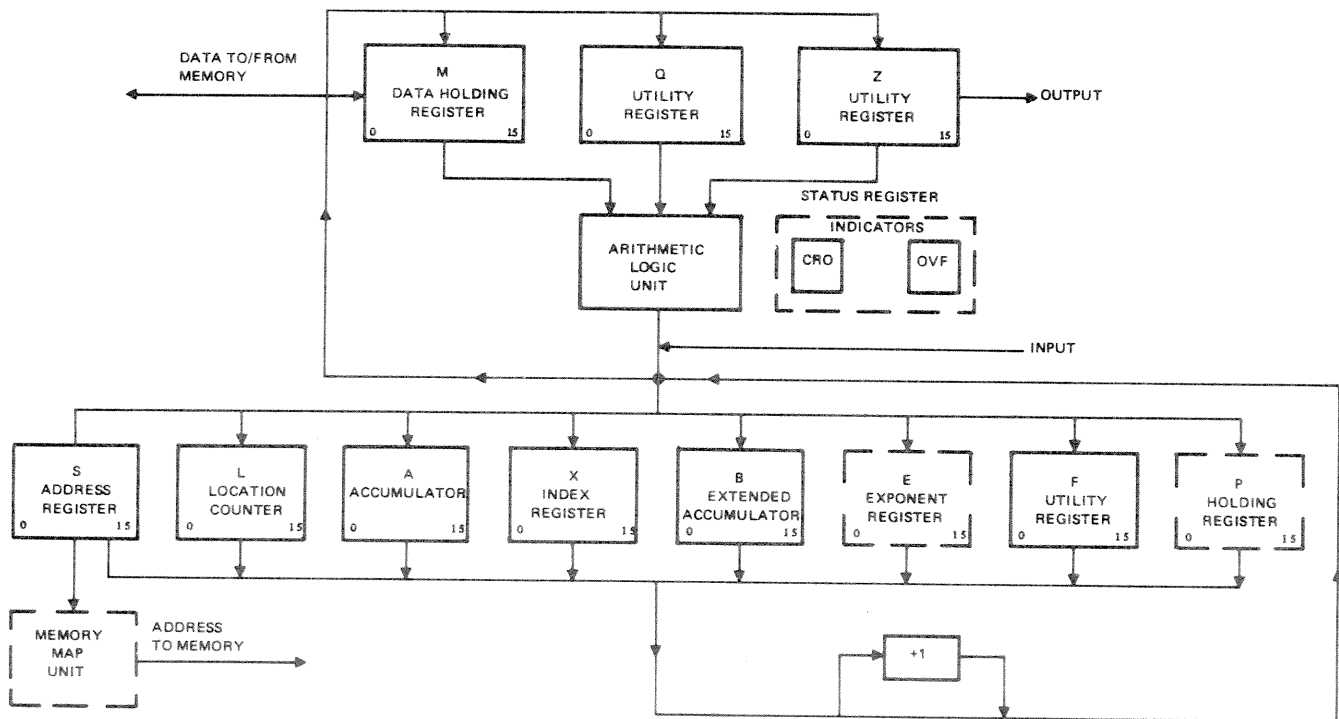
DATA TO/FROM MEMORY

M
DATA HOLDING
REGISTER
0 15

Q
UTILITY
REGISTER
0 15

Z
UTILITY
REGISTER
0 15

OUTPUT

STATUS REGISTER

INDICATORS

CRO

OVF

ARITHMETIC
LOGIC
UNIT

INPUT

S
ADDRESS
REGISTER
0 15

L
LOCATION
COUNTER
0 15

A
ACCUMULATOR
0 15

X
INDEX
REGISTER
0 15

B
EXTENDED
ACCUMULATOR
0 15

E
EXPONENT
REGISTER
0 15

F
UTILITY
REGISTER
0 15

P
HOLDING
REGISTER
0 15

MEMORY
MAP
UNIT

ADDRESS
TO MEMORY

+1